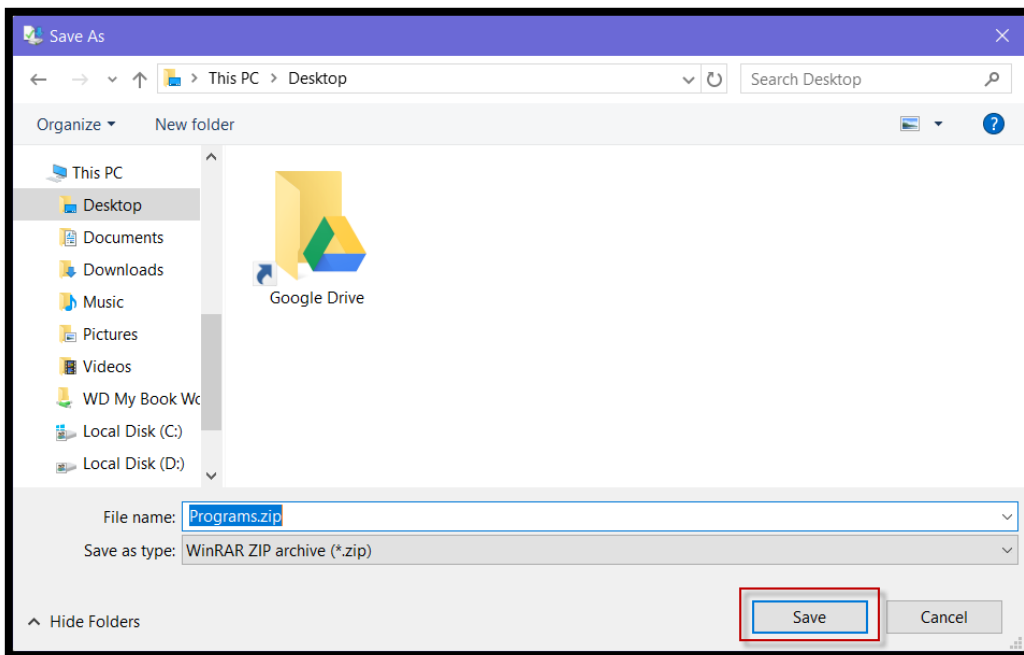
Save As

This PC > Desktop

Search Desktop

Organize ▾

New folder

This PC

Desktop

Documents

Downloads

Music

Pictures

Videos

WD My Book Wo

Local Disk (C:)

Local Disk (D:)

Google Drive

File name: Programs.zip

Save as type: WinRAR ZIP archive (*.zip)

Hide Folders

Save

Cancel